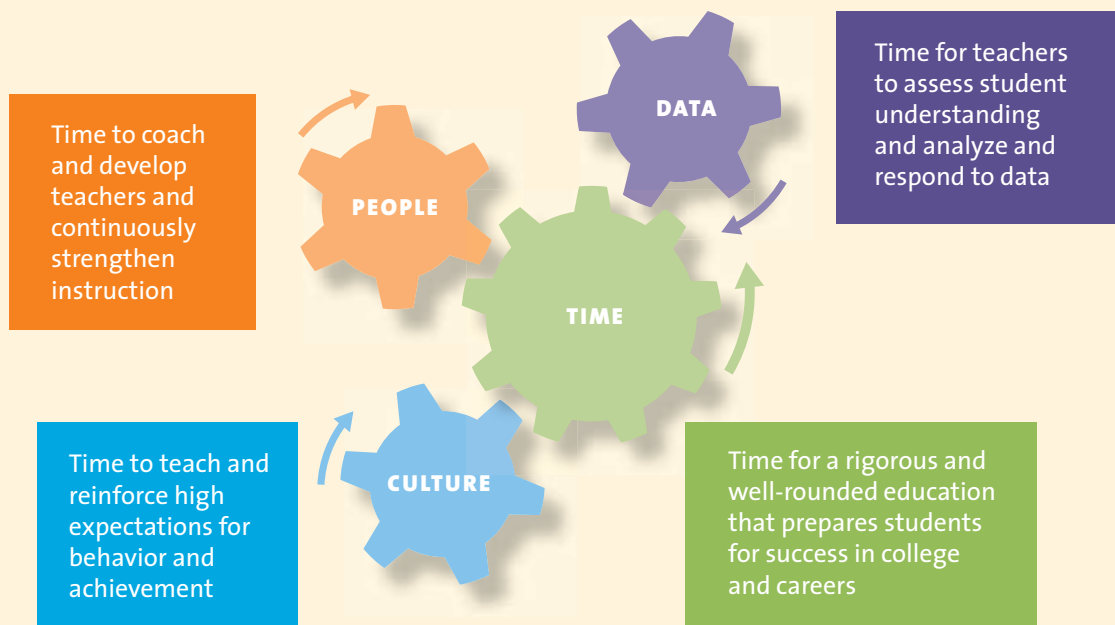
Time to coach and develop teachers and continuously strengthen instruction

PEOPLE

DATA

Time for teachers to assess student understanding and analyze and respond to data

TIME

CULTURE

Time to teach and reinforce high expectations for behavior and achievement

Time for a rigorous and well-rounded education that prepares students for success in college and careers